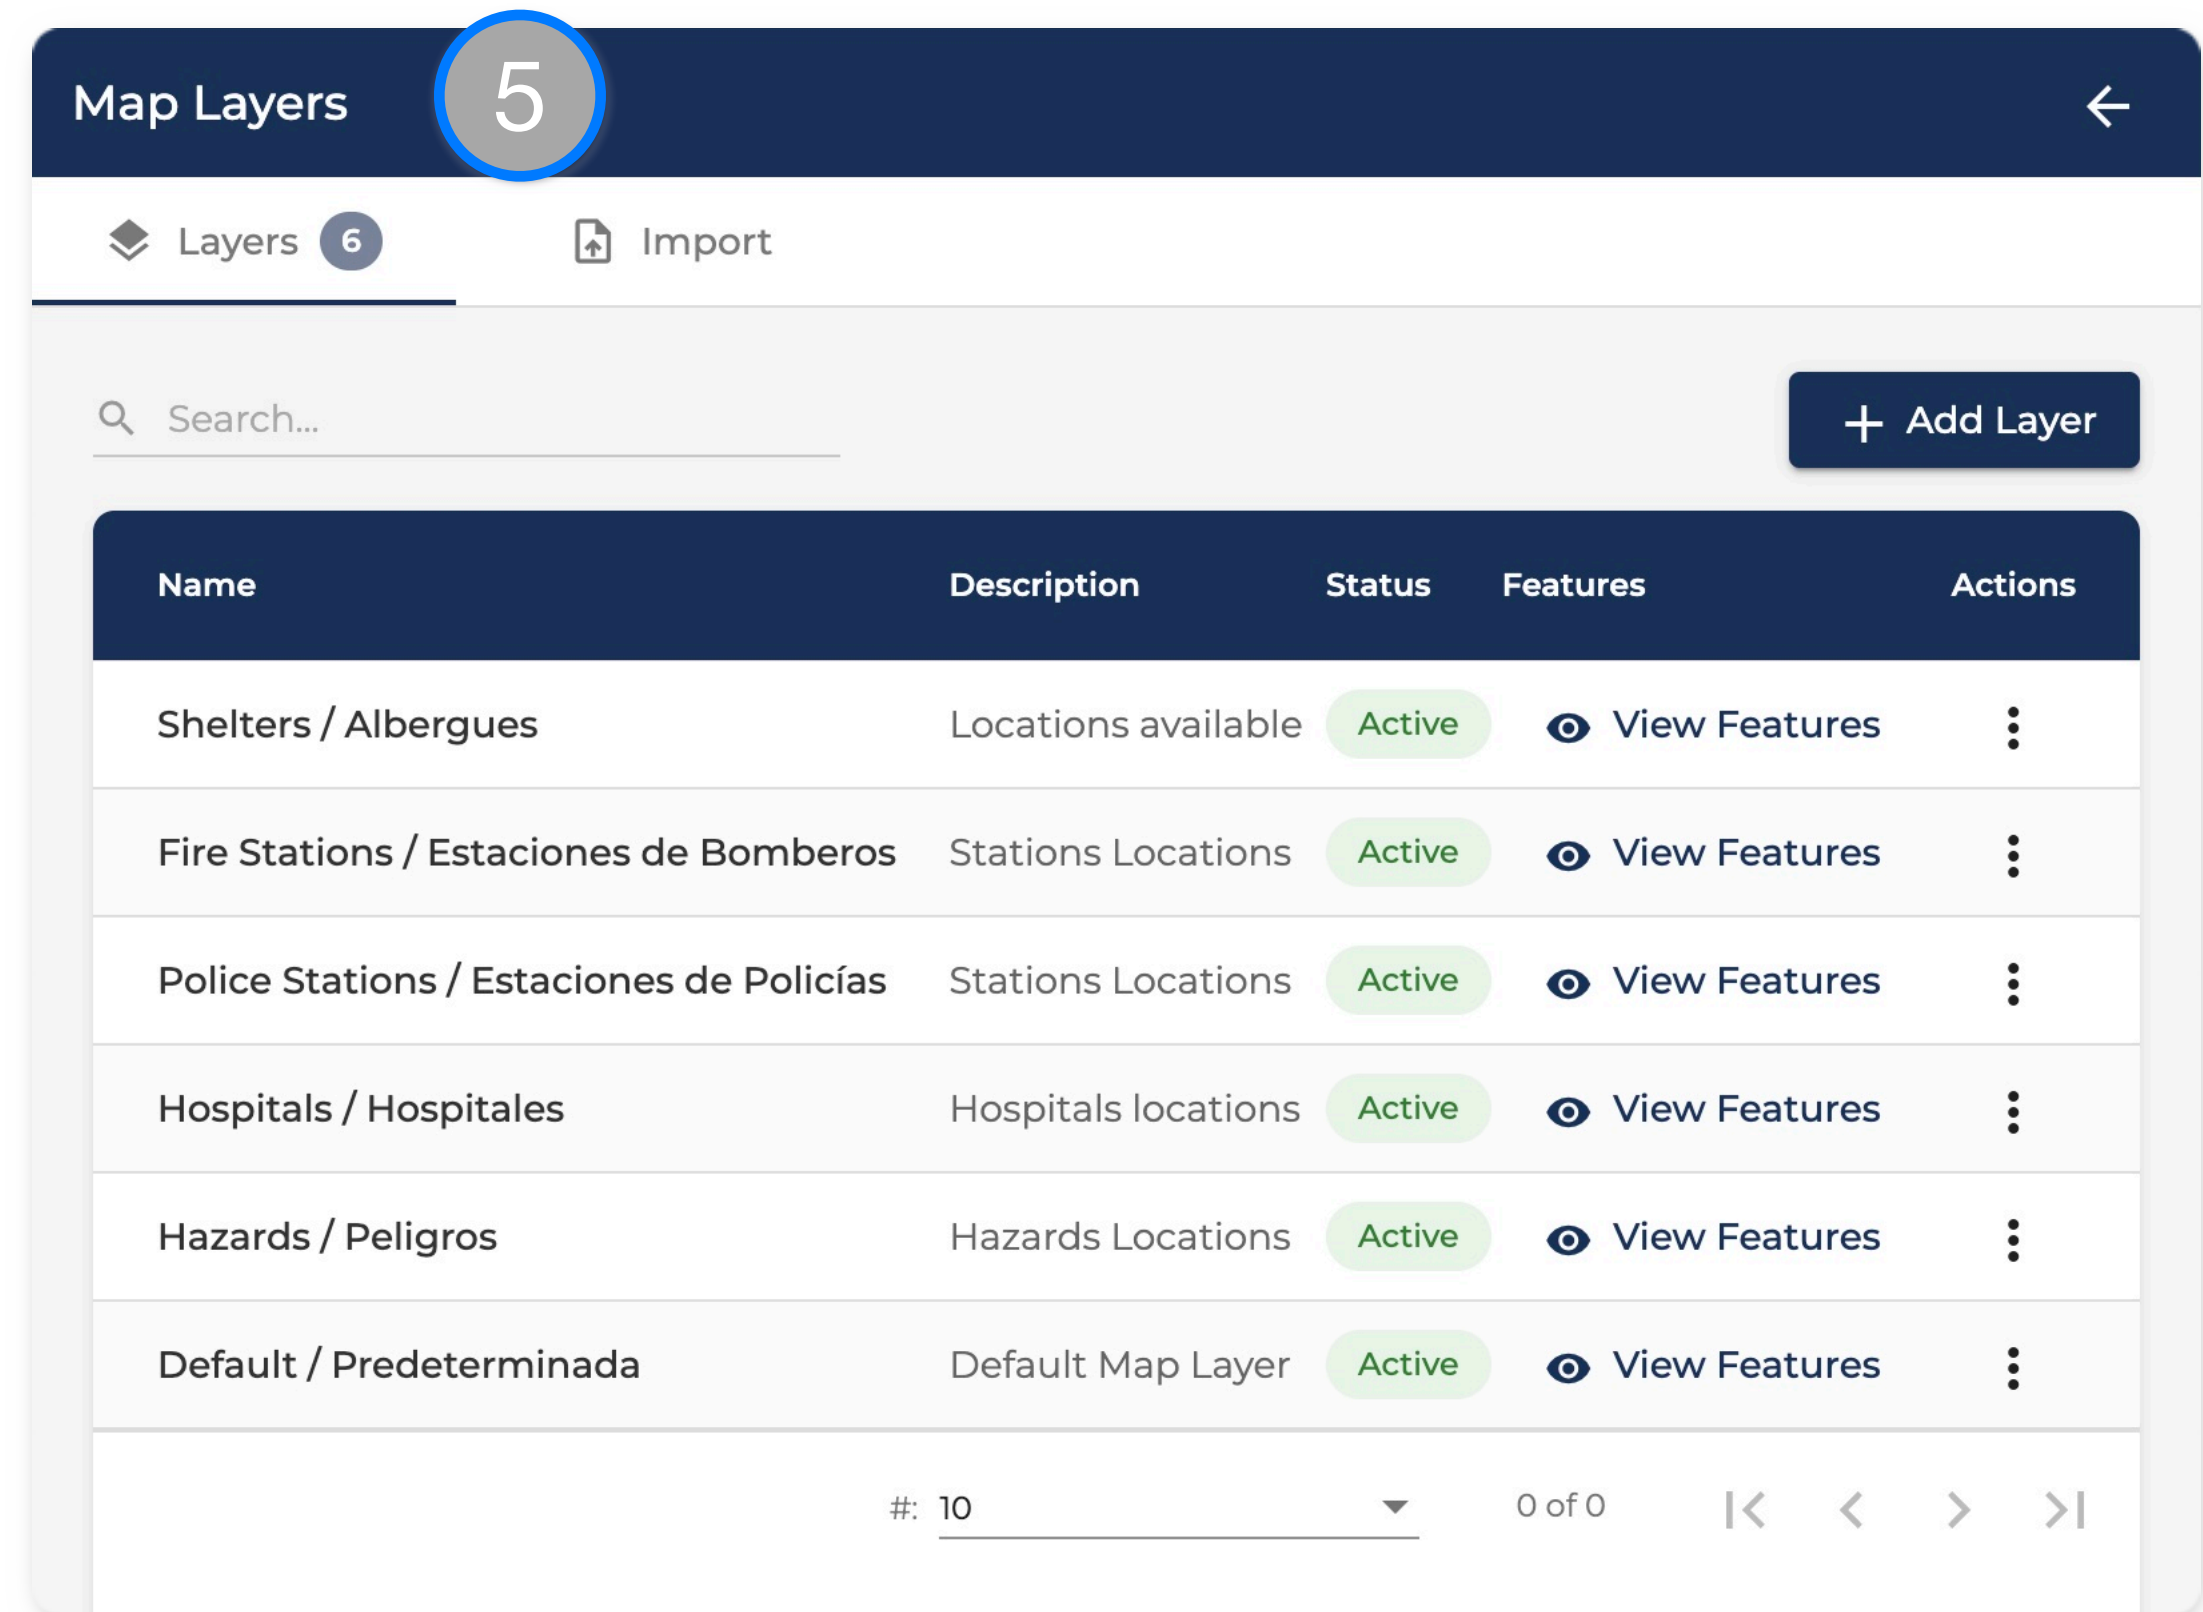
Map Layers 5

Layers 6 Import

Search...

+ Add Layer

| Name | Description | Status | Features | Actions |
|---|---|---|---|---|
| Shelters / Albergues | Locations available | Active | View Features | |
| Fire Stations / Estaciones de Bomberos | Stations Locations | Active | View Features | |
| Police Stations / Estaciones de Policías | Stations Locations | Active | View Features | |
| Hospitals / Hospitales | Hospitals locations | Active | View Features | |
| Hazards / Peligros | Hazards Locations | Active | View Features | |
| Default / Predeterminada | Default Map Layer | Active | View Features | |

#: 10

0 of 0